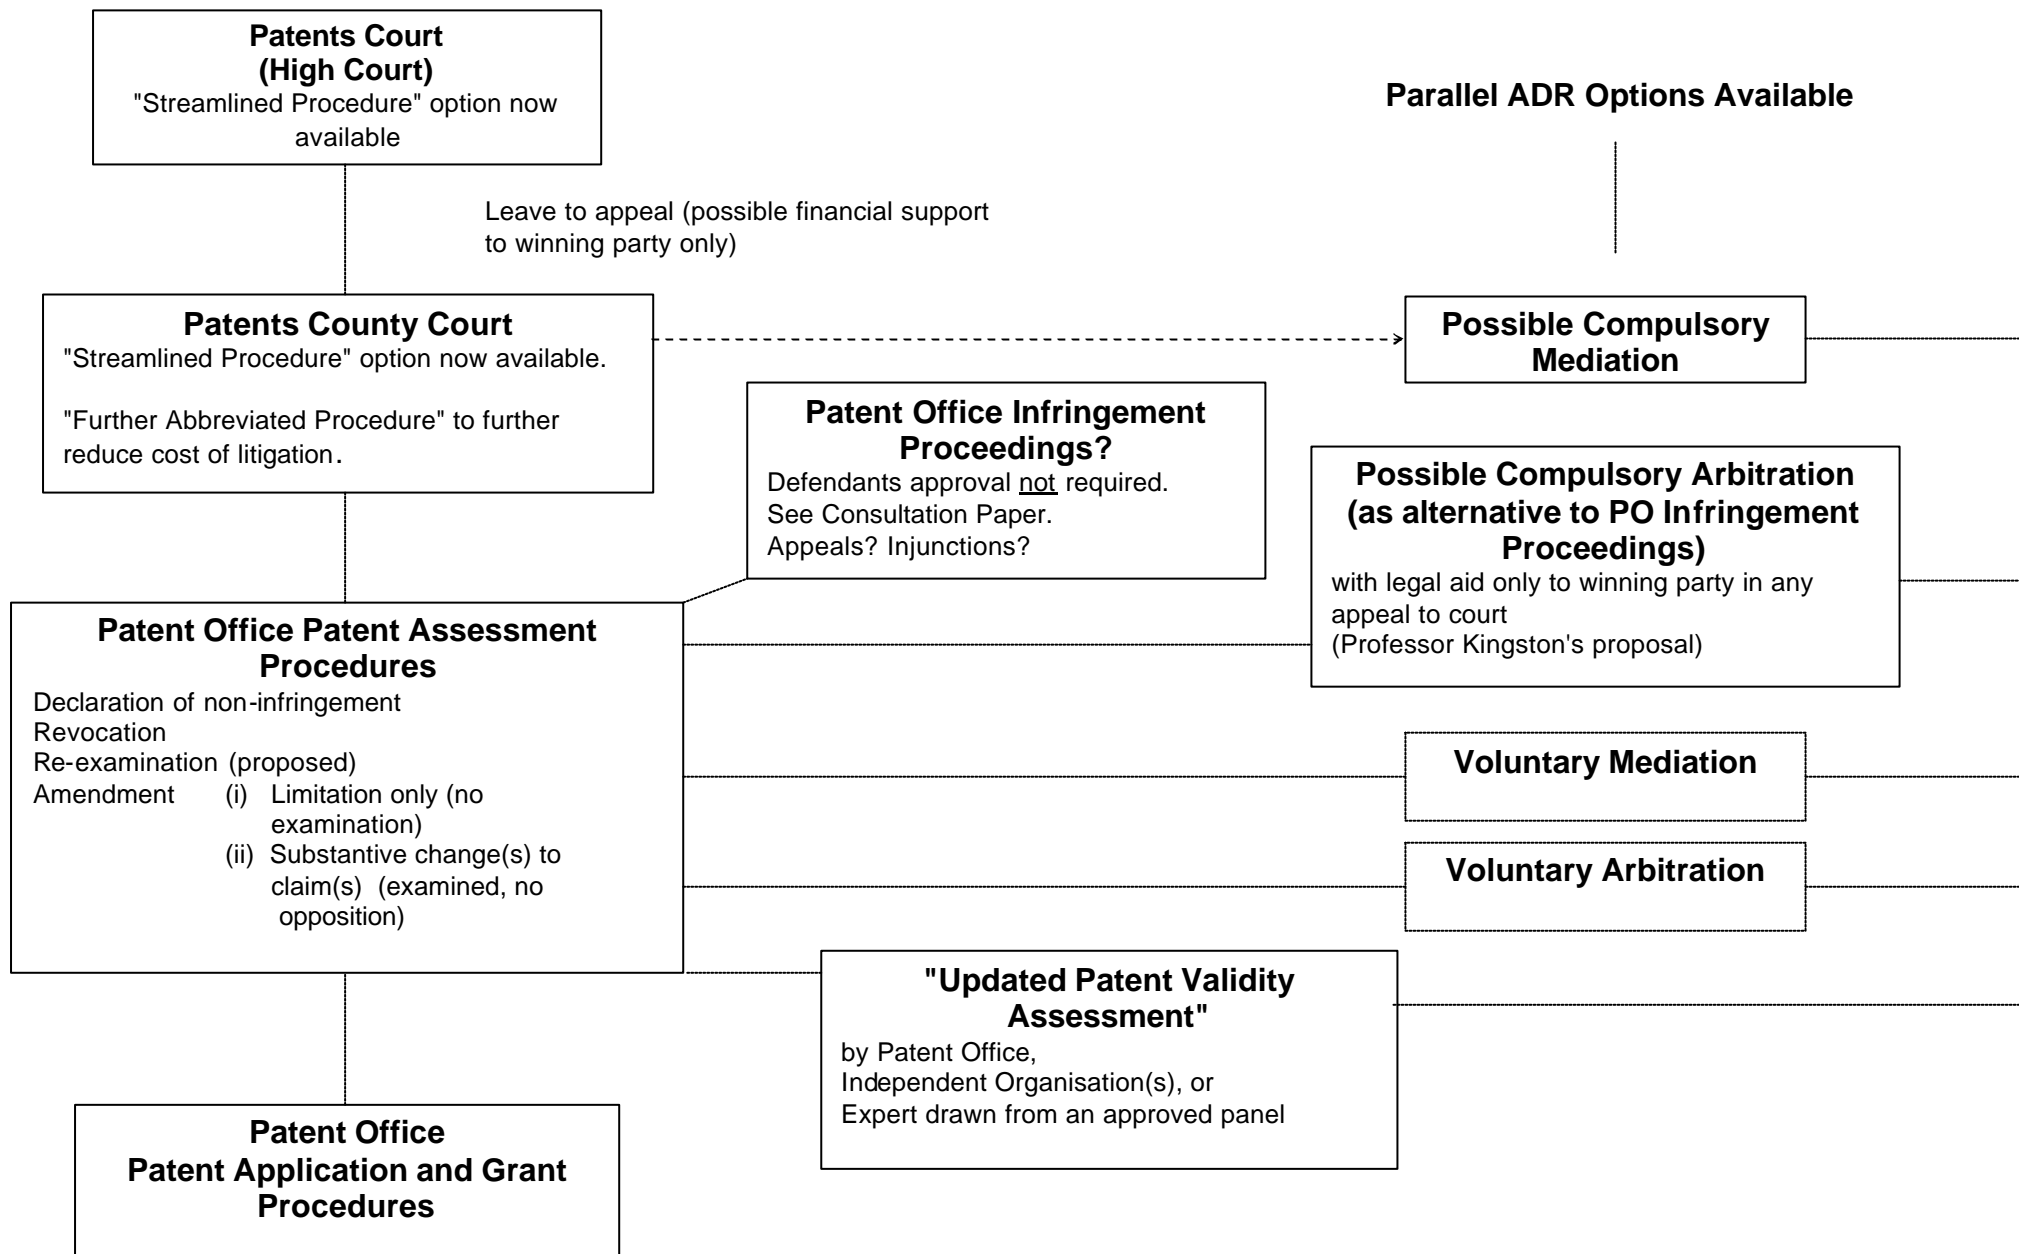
Patents Court
(High Court)
"Streamlined Procedure" option now available

Parallel ADR Options Available

Leave to appeal (possible financial support to winning party only)

Patents County Court
"Streamlined Procedure" option now available.

"Further Abbreviated Procedure" to further reduce cost of litigation.

Possible Compulsory Mediation

Patent Office Infringement Proceedings?
Defendants approval not required.
See Consultation Paper.
Appeals? Injunctions?

Possible Compulsory Arbitration (as alternative to PO Infringement Proceedings)
with legal aid only to winning party in any appeal to court
(Professor Kingston's proposal)

Patent Office Patent Assessment Procedures
Declaration of non-infringement
Revocation
Re-examination (proposed)
Amendment (i) Limitation only (no examination)
(ii) Substantive change(s) to claim(s) (examined, no opposition)

Voluntary Mediation

Voluntary Arbitration

"Updated Patent Validity Assessment"
by Patent Office,
Independent Organisation(s), or
Expert drawn from an approved panel

Patent Office
Patent Application and Grant Procedures